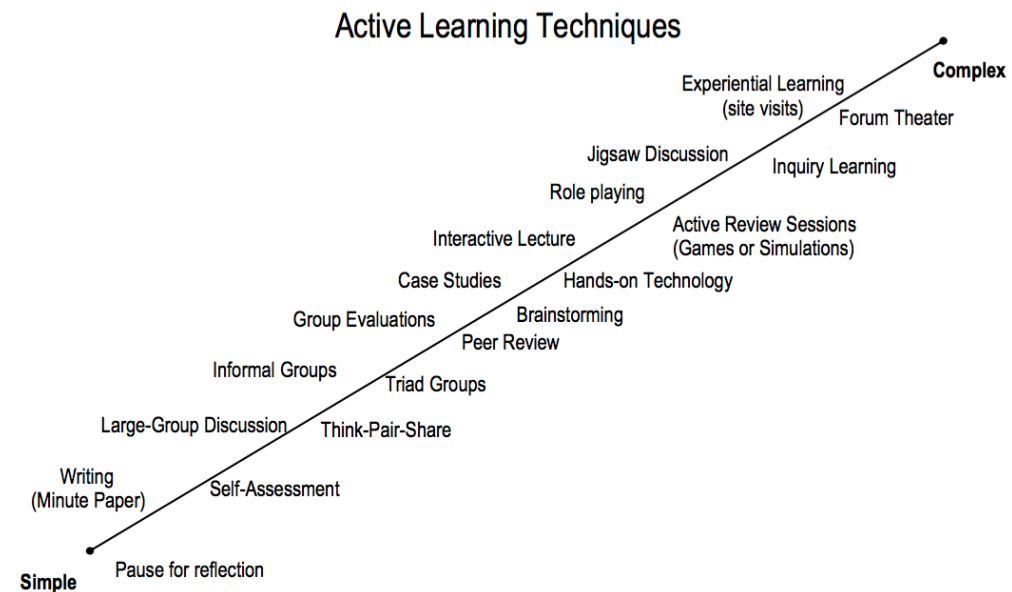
Active Learning Techniques

Complex

Experiential Learning (site visits)

Forum Theater

Jigsaw Discussion

Inquiry Learning

Role playing

Active Review Sessions (Games or Simulations)

Interactive Lecture

Case Studies

Hands-on Technology

Group Evaluations

Brainstorming

Peer Review

Informal Groups

Triad Groups

Large-Group Discussion

Think-Pair-Share

Writing (Minute Paper)

Self-Assessment

Simple

Pause for reflection